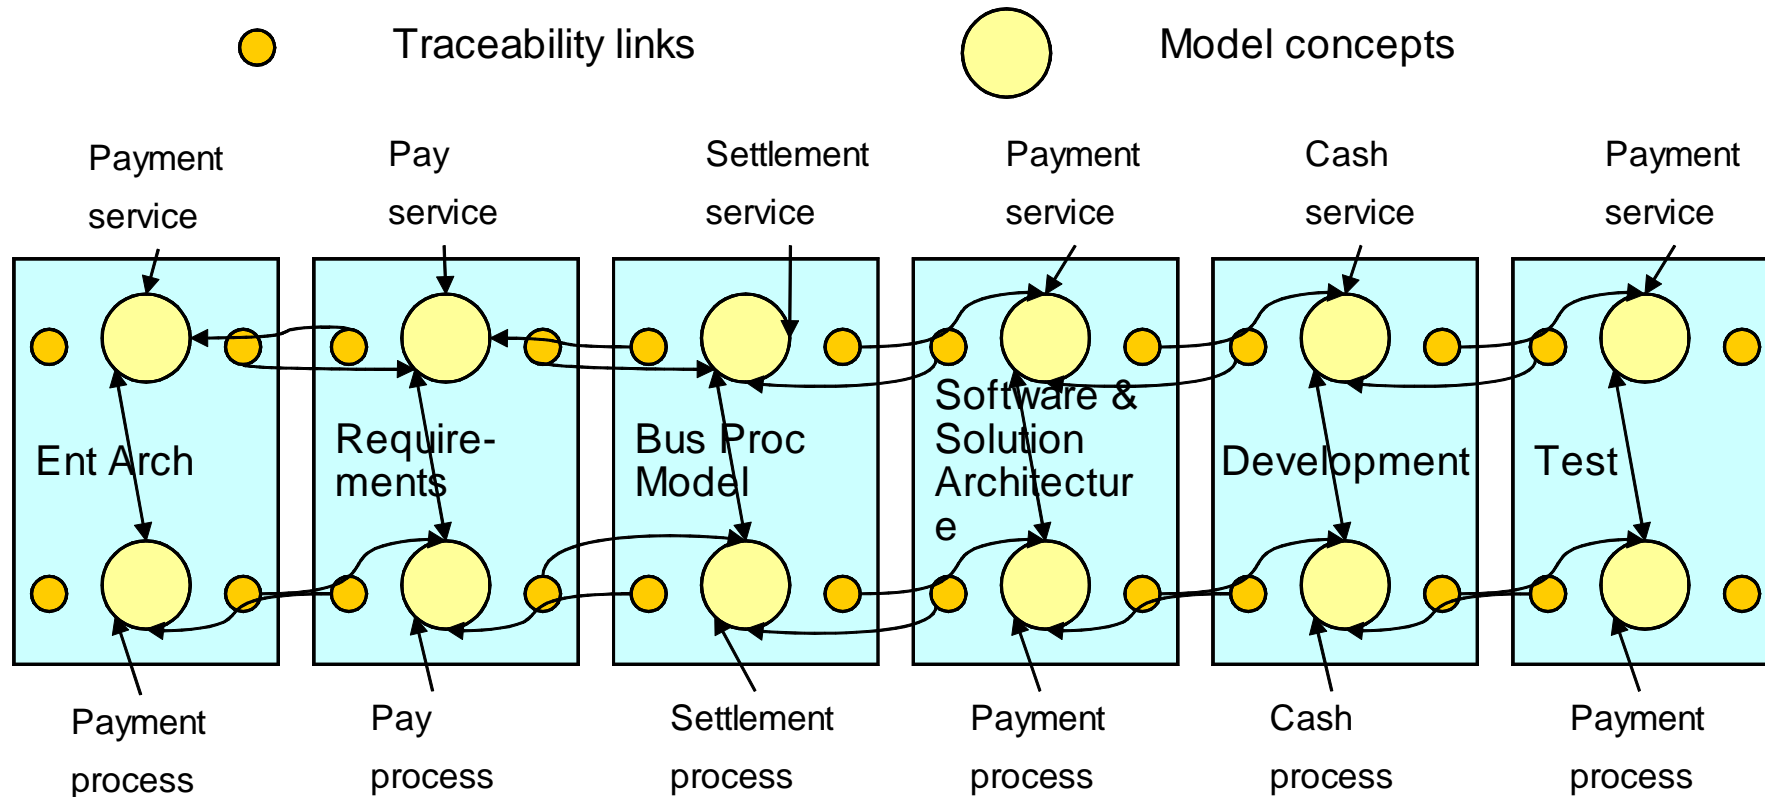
Traceability links

Model concepts

Payment service

Pay service

Settlement service

Payment service

Cash service

Payment service

Ent Arch

Requirements

Bus Proc Model

Software & Solution Architecture

Development

Test

Payment process

Pay process

Settlement process

Payment process

Cash process

Payment process